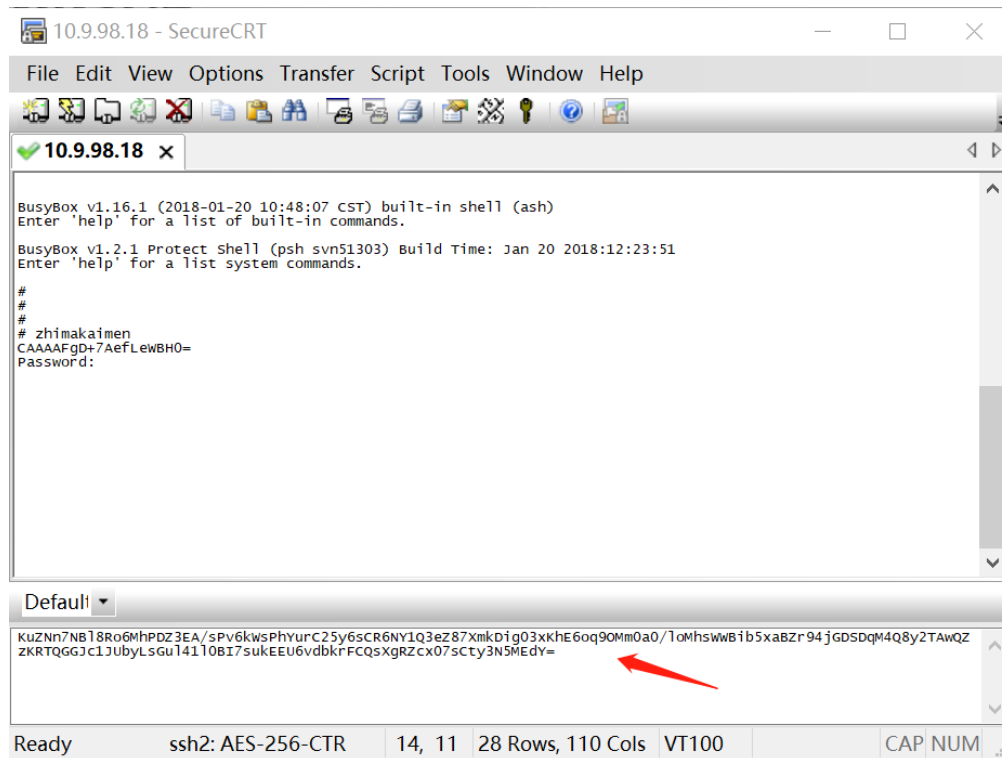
10.9.98.18 - SecureCRT

File Edit View Options Transfer Script Tools Window Help

10.9.98.18 ×

BusyBox v1.16.1 (2018-01-20 10:48:07 CST) built-in shell (ash)
Enter 'help' for a list of built-in commands.

BusyBox v1.2.1 Protect Shell (psh svn51303) Build Time: Jan 20 2018:12:23:51
Enter 'help' for a list system commands.

#
#
#
# zhimakaimen
CAAAAFgD+7AefLeWBH0=
Password:

Default

KuZNn7NBl8Ro6MhPDZ3EA/sPv6kWsPhYurC25y6sCR6NY1Q3eZ87XmkDig03xKhE6oq9OMm0a0/loMhsWWBib5xaBZr94jGDSDqM4Q8y2TAwQZzKRTQGGJc1JUbyLsGul41lOBI7sukEEU6vdbkrFCQsXgRZcx07sCty3N5MEdY=

Ready ssh2: AES-256-CTR 14, 11 28 Rows, 110 Cols VT100 CAP NUM